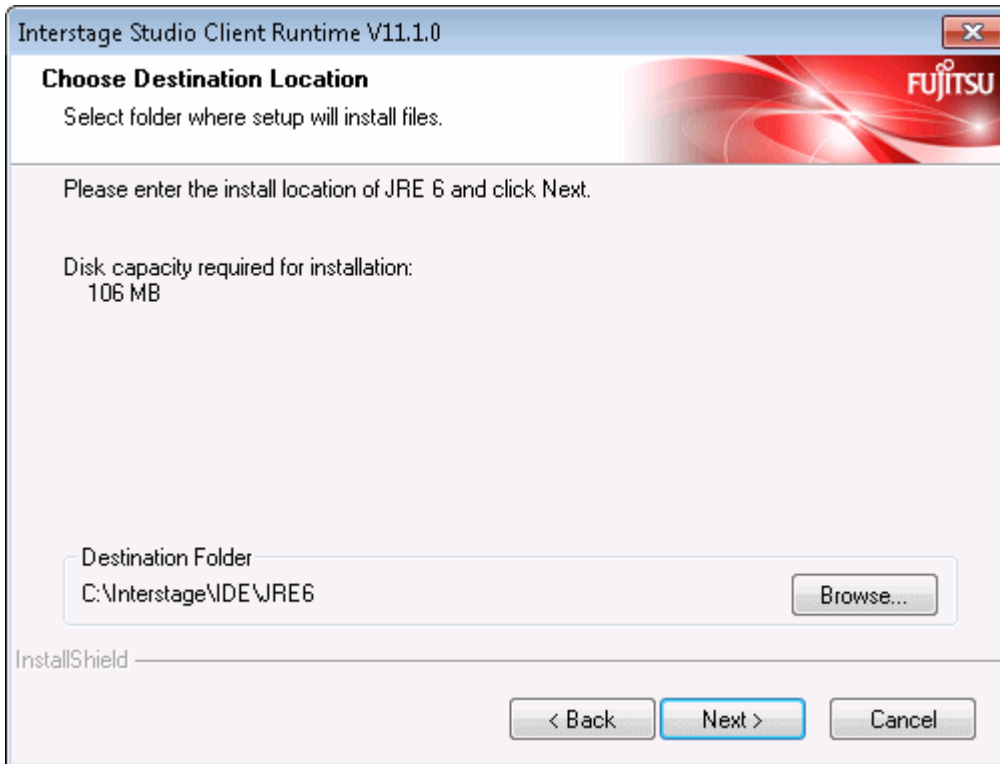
Interstage Studio Client Runtime V11.1.0

Choose Destination Location

Select folder where setup will install files.

FUJITSU

Please enter the install location of JRE 6 and click Next.

Disk capacity required for installation:
106 MB

Destination Folder

C:\Interstage\IDE\JRE6

Browse...

InstallShield

< Back

Next >

Cancel